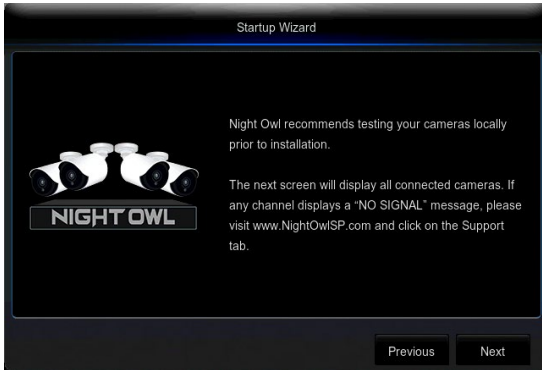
Startup Wizard

NIGHT OWL

Night Owl recommends testing your cameras locally prior to installation.

The next screen will display all connected cameras. If any channel displays a "NO SIGNAL" message, please visit www.NightOwlSP.com and click on the Support tab.

Previous

Next